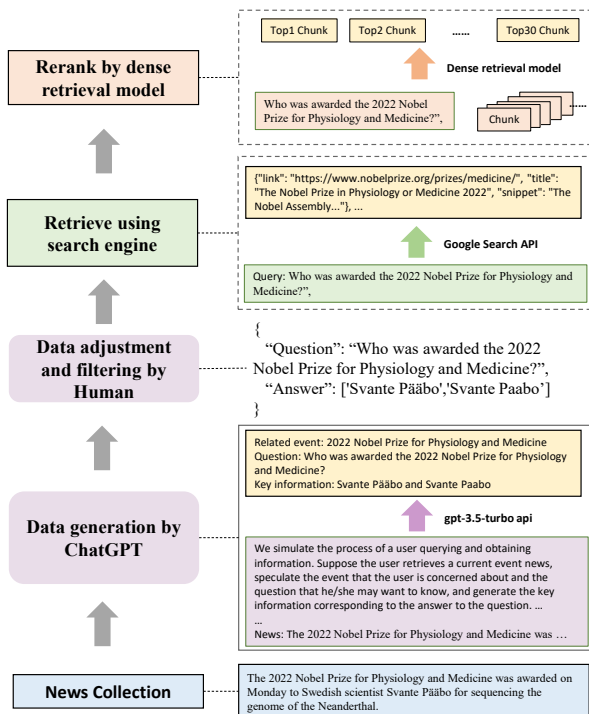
Top1 Chunk

Top2 Chunk

......

Top30 Chunk

Rerank by dense retrieval model

Dense retrieval model

Who was awarded the 2022 Nobel Prize for Physiology and Medicine?",

Chunk

......

{"link": "https://www.nobelprize.org/prizes/medicine/", "title": "The Nobel Prize in Physiology or Medicine 2022", "snippet": "The Nobel Assembly..."}, ...

Retrieve using search engine

Google Search API

Query: Who was awarded the 2022 Nobel Prize for Physiology and Medicine?",

Data adjustment and filtering by Human

{
"Question": "Who was awarded the 2022 Nobel Prize for Physiology and Medicine?",
"Answer": ['Svante Pääbo','Svante Paabo']
}

Related event: 2022 Nobel Prize for Physiology and Medicine
Question: Who was awarded the 2022 Nobel Prize for Physiology and Medicine?
Key information: Svante Pääbo and Svante Paabo

gpt-3.5-turbo api

Data generation by ChatGPT

We simulate the process of a user querying and obtaining information. Suppose the user retrieves a current event news, speculate the event that the user is concerned about and the question that he/she may want to know, and generate the key information corresponding to the answer to the question. ...
...
News: The 2022 Nobel Prize for Physiology and Medicine was ...

News Collection

The 2022 Nobel Prize for Physiology and Medicine was awarded on Monday to Swedish scientist Svante Pääbo for sequencing the genome of the Neanderthal.